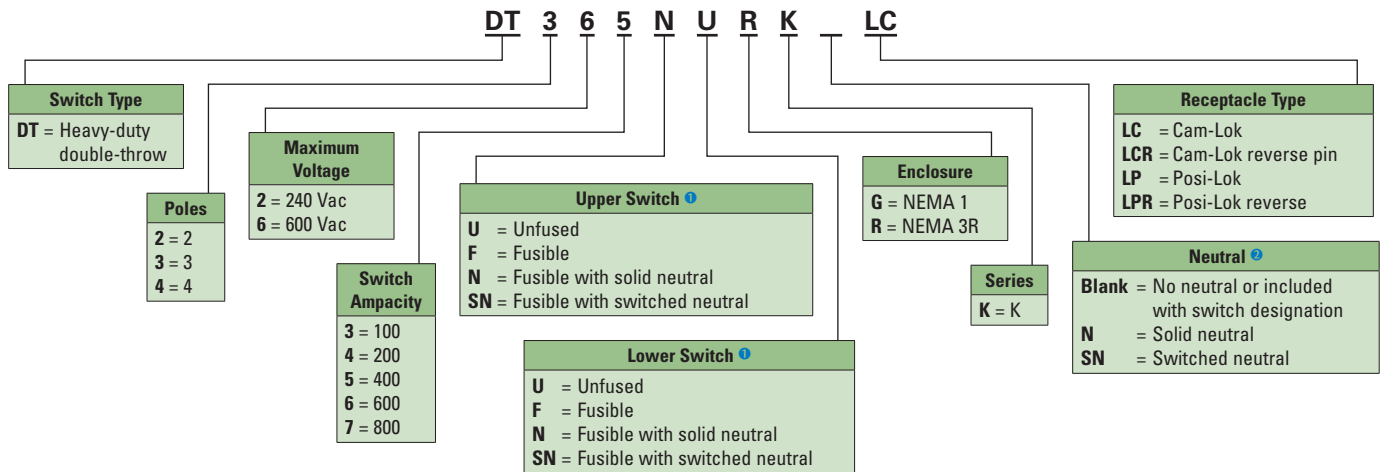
DT 3 6 5 N U R K _ LC

Switch Type
DT = Heavy-duty double-throw

Poles
2 = 2
3 = 3
4 = 4

Maximum Voltage
2 = 240 Vac
6 = 600 Vac

Switch Ampacity
3 = 100
4 = 200
5 = 400
6 = 600
7 = 800

Upper Switch ❶
U = Unfused
F = Fusible
N = Fusible with solid neutral
SN = Fusible with switched neutral

Lower Switch ❶
U = Unfused
F = Fusible
N = Fusible with solid neutral
SN = Fusible with switched neutral

Enclosure
G = NEMA 1
R = NEMA 3R

Series
K = K

Receptacle Type
LC = Cam-Lok
LCR = Cam-Lok reverse pin
LP = Posi-Lok
LPR = Posi-Lok reverse

Neutral ❷
Blank = No neutral or included with switch designation
N = Solid neutral
SN = Switched neutral